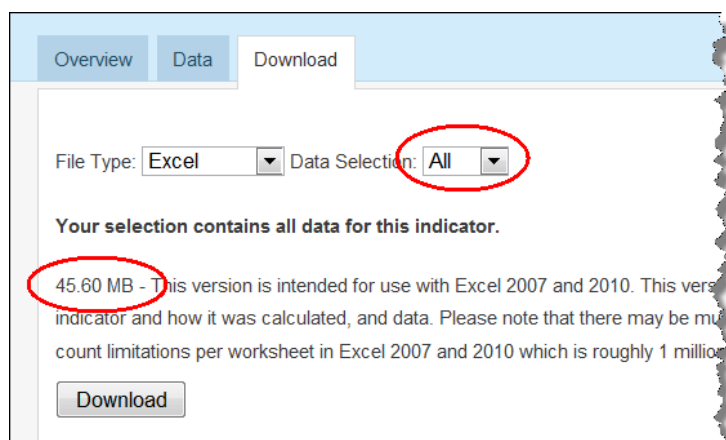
Overview Data Download

File Type: Excel Data Selection: All

Your selection contains all data for this indicator.

45.60 MB - This version is intended for use with Excel 2007 and 2010. This vers indicator and how it was calculated, and data. Please note that there may be mu count limitations per worksheet in Excel 2007 and 2010 which is roughly 1 millio

Download